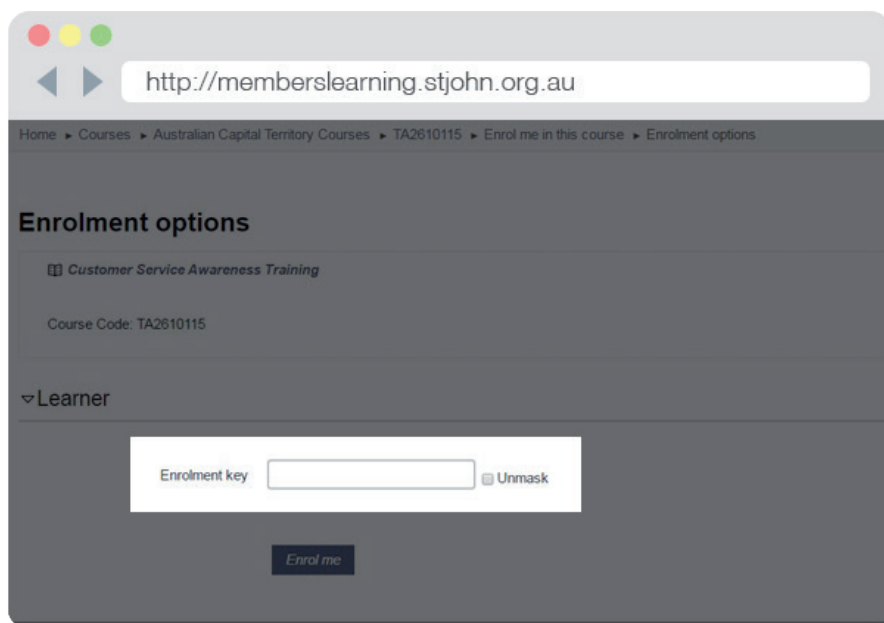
http://memberslearning.stjohn.org.au

Home ► Courses ► Australian Capital Territory Courses ► TA2610115 ► Enrol me in this course ► Enrolment options

Enrolment options

Customer Service Awareness Training

Course Code: TA2610115

Learner

Enrolment key

Unmask

Enrol me